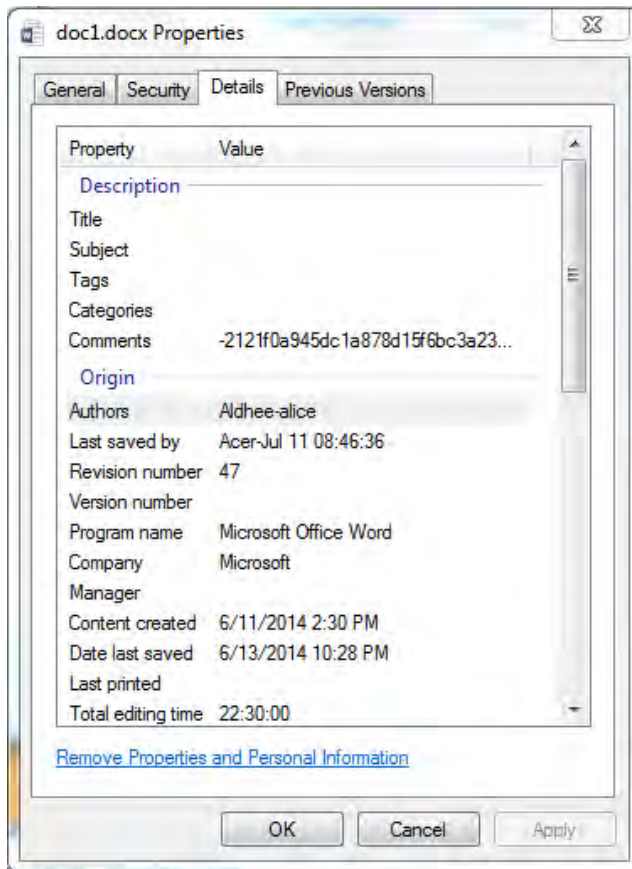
doc1.docx Properties

General Security Details Previous Versions

| Property | Value |
|---|---|
| Description | |
| Title | |
| Subject | |
| Tags | |
| Categories | |
| Comments | -2121f0a945dc1a878d15f6bc3a23... |
| Origin | |
| Authors | Aldhee-alice |
| Last saved by | Acer-Jul 11 08:46:36 |
| Revision number | 47 |
| Version number | |
| Program name | Microsoft Office Word |
| Company | Microsoft |
| Manager | |
| Content created | 6/11/2014 2:30 PM |
| Date last saved | 6/13/2014 10:28 PM |
| Last printed | |
| Total editing time | 22:30:00 |

Remove Properties and Personal Information

OK Cancel Apply